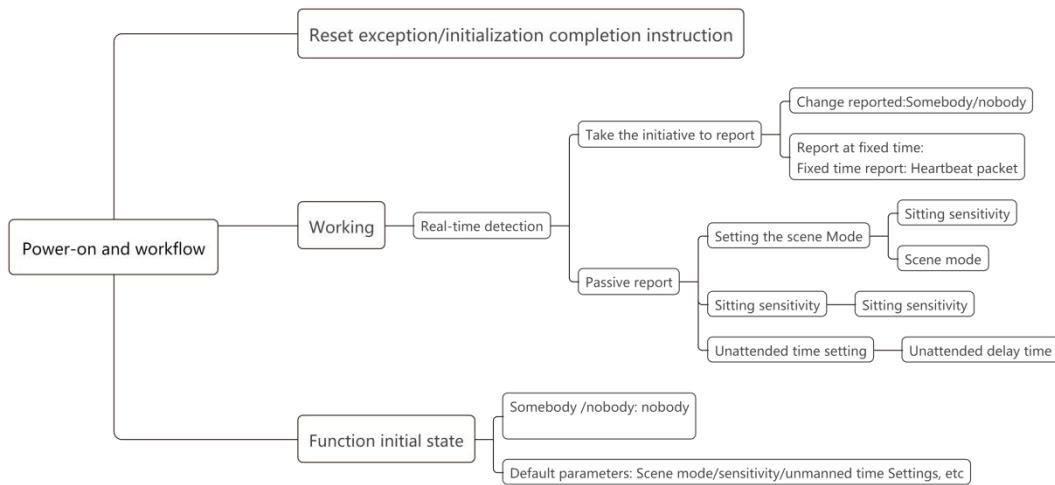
Power-on and workflow

Reset exception/initialization completion instruction

Working

Real-time detection

Take the initiative to report

Change reported:Somebody/nobody

Report at fixed time:
Fixed time report: Heartbeat packet

Passive report

Setting the scene Mode

Sitting sensitivity

Scene mode

Sitting sensitivity

Sitting sensitivity

Unattended time setting

Unattended delay time

Function initial state

Somebody /nobody: nobody

Default parameters: Scene mode/sensitivity/unmanned time Settings, etc